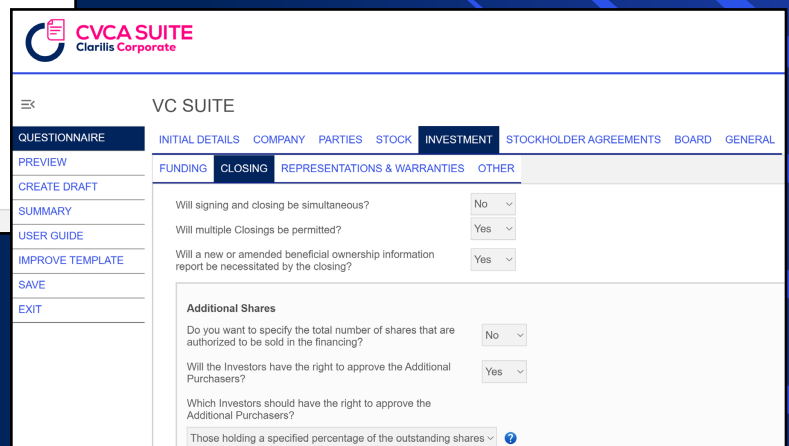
CVCA SUITE
Clarilis Corporate

VC SUITE

QUESTIONNAIRE
PREVIEW
CREATE DRAFT
SUMMARY
USER GUIDE
IMPROVE TEMPLATE
SAVE
EXIT

INITIAL DETAILS COMPANY PARTIES STOCK INVESTMENT STOCKHOLDER AGREEMENTS BOARD GENERAL

FUNDING CLOSING REPRESENTATIONS & WARRANTIES OTHER

Will signing and closing be simultaneous? No

Will multiple Closings be permitted? Yes

Will a new or amended beneficial ownership information report be necessitated by the closing? Yes

Additional Shares

Do you want to specify the total number of shares that are authorized to be sold in the financing? No

Will the Investors have the right to approve the Additional Purchasers? Yes

Which Investors should have the right to approve the Additional Purchasers?

Those holding a specified percentage of the outstanding shares